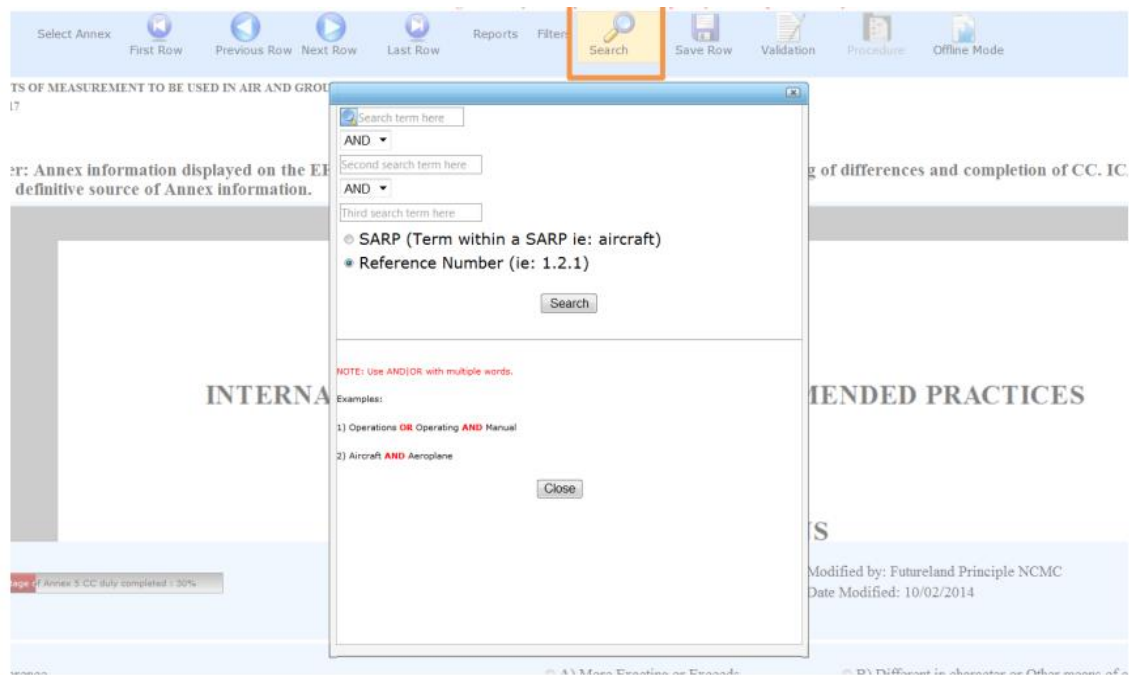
Select Annex First Row Previous Row Next Row Last Row Reports Filter Search Save Row Validation Procedure Offline Mode

TS OF MEASUREMENT TO BE USED IN AIR AND GROU
17

er: Annex information displayed on the E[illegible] g of differences and completion of CC. IC definitive source of Annex information.

Search term here
AND
Second search term here
AND
Third search term here
SARP (Term within a SARP ie: aircraft)
Reference Number (ie: 1.2.1)
Search

NOTE: Use AND|OR with multiple words.

Examples:

1) Operations OR Operating AND Manual

2) Aircraft AND Aeroplane

Close

INTERNA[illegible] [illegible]IENDED PRACTICES

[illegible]S

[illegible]age of Annex 5 CC duly completed : 30%

Modified by: Futureland Principle NCMC
Date Modified: 10/02/2014

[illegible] A) More Exacting or Exceeds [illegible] B) Different in character or Other means of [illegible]